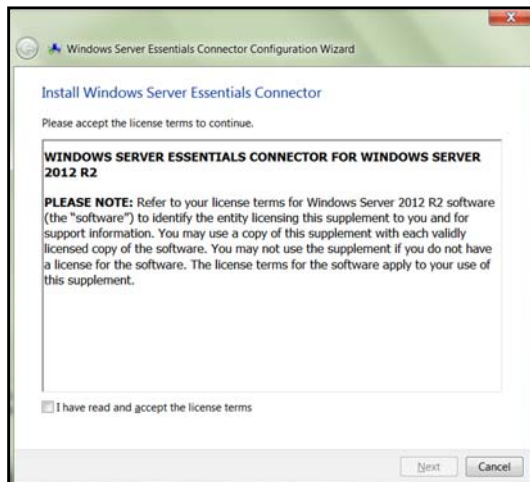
Windows Server Essentials Connector Configuration Wizard

Install Windows Server Essentials Connector

Please accept the license terms to continue.

WINDOWS SERVER ESSENTIALS CONNECTOR FOR WINDOWS SERVER 2012 R2

PLEASE NOTE: Refer to your license terms for Windows Server 2012 R2 software (the "software") to identify the entity licensing this supplement to you and for support information. You may use a copy of this supplement with each validly licensed copy of the software. You may not use the supplement if you do not have a license for the software. The license terms for the software apply to your use of this supplement.

I have read and accept the license terms

Next

Cancel